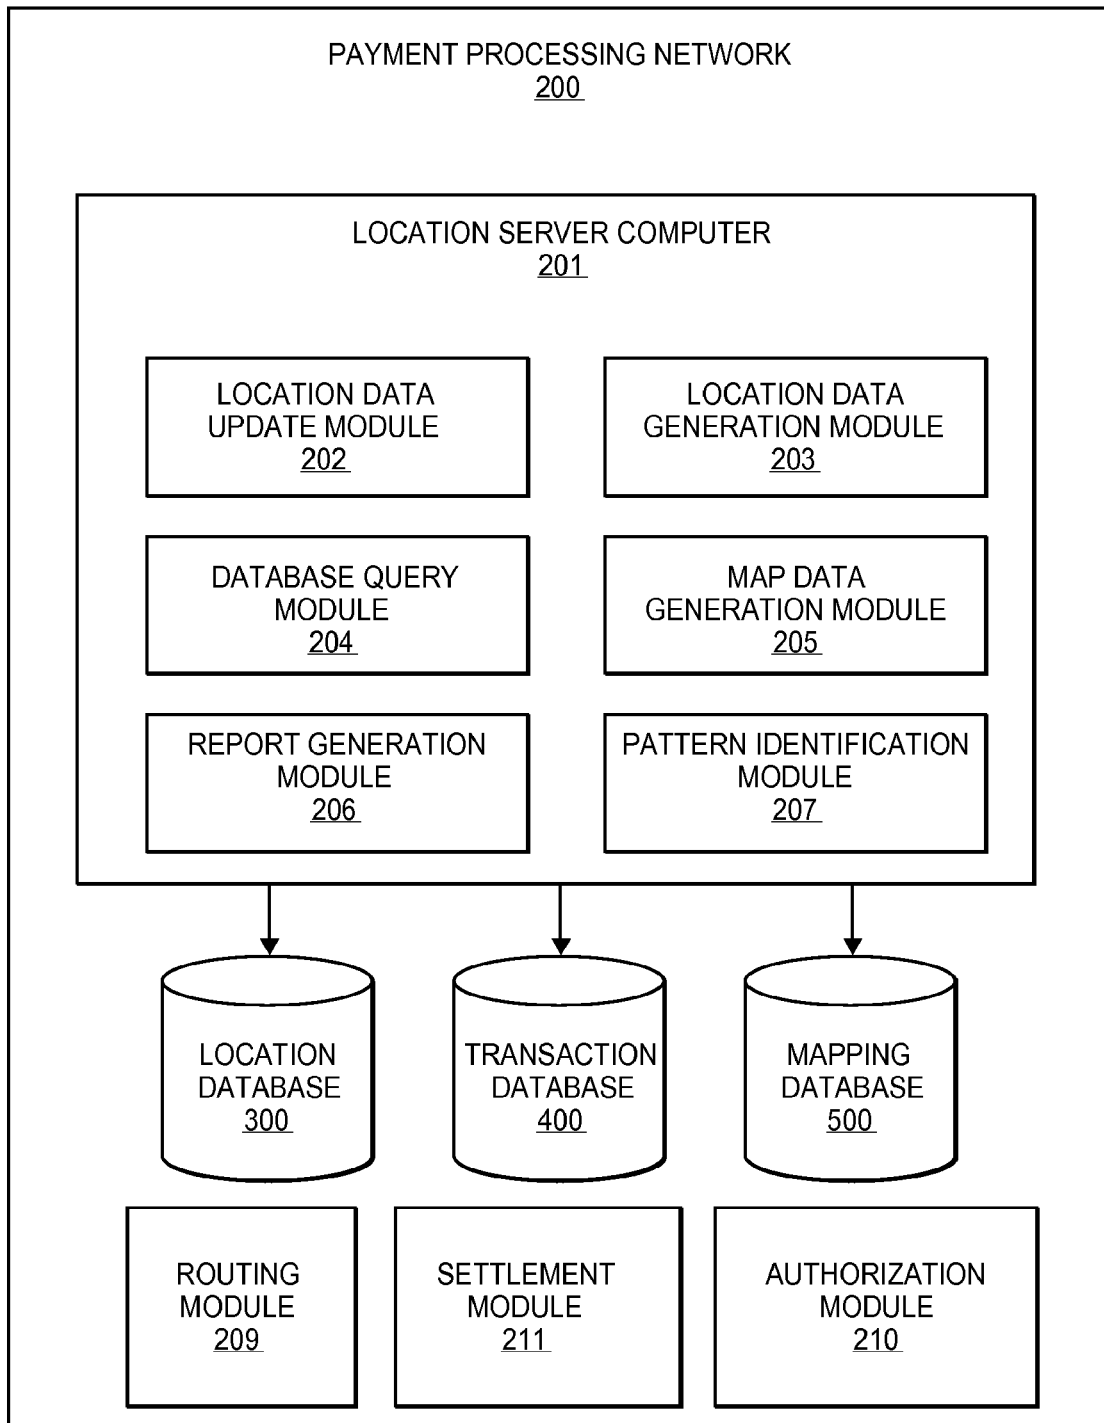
PAYMENT PROCESSING NETWORK
200

LOCATION SERVER COMPUTER
201

LOCATION DATA UPDATE MODULE
202

LOCATION DATA GENERATION MODULE
203

DATABASE QUERY MODULE
204

MAP DATA GENERATION MODULE
205

REPORT GENERATION MODULE
206

PATTERN IDENTIFICATION MODULE
207

LOCATION DATABASE
300

TRANSACTION DATABASE
400

MAPPING DATABASE
500

ROUTING MODULE
209

SETTLEMENT MODULE
211

AUTHORIZATION MODULE
210